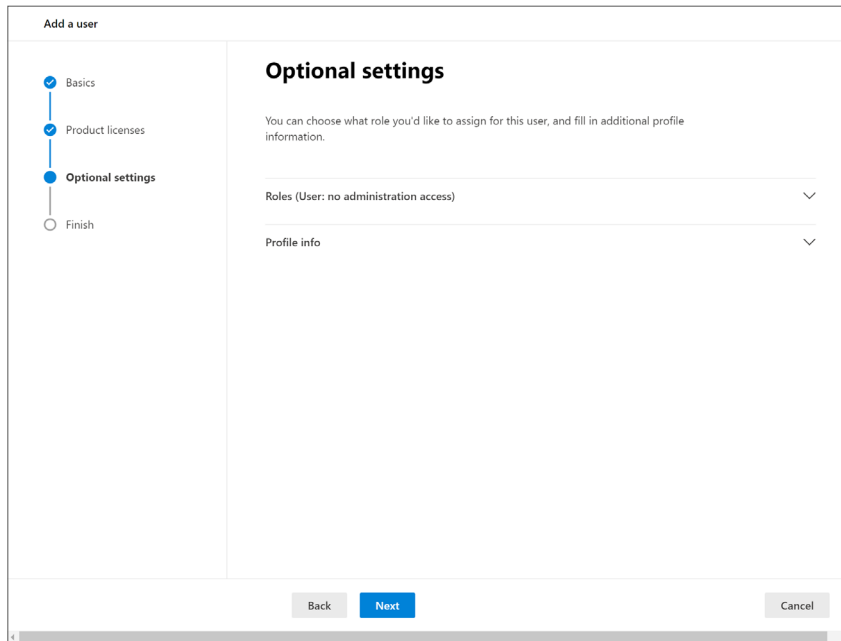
Add a user

Basics

Product licenses

Optional settings

Finish

Optional settings

You can choose what role you'd like to assign for this user, and fill in additional profile information.

Roles (User: no administration access)

Profile info

Back

Next

Cancel